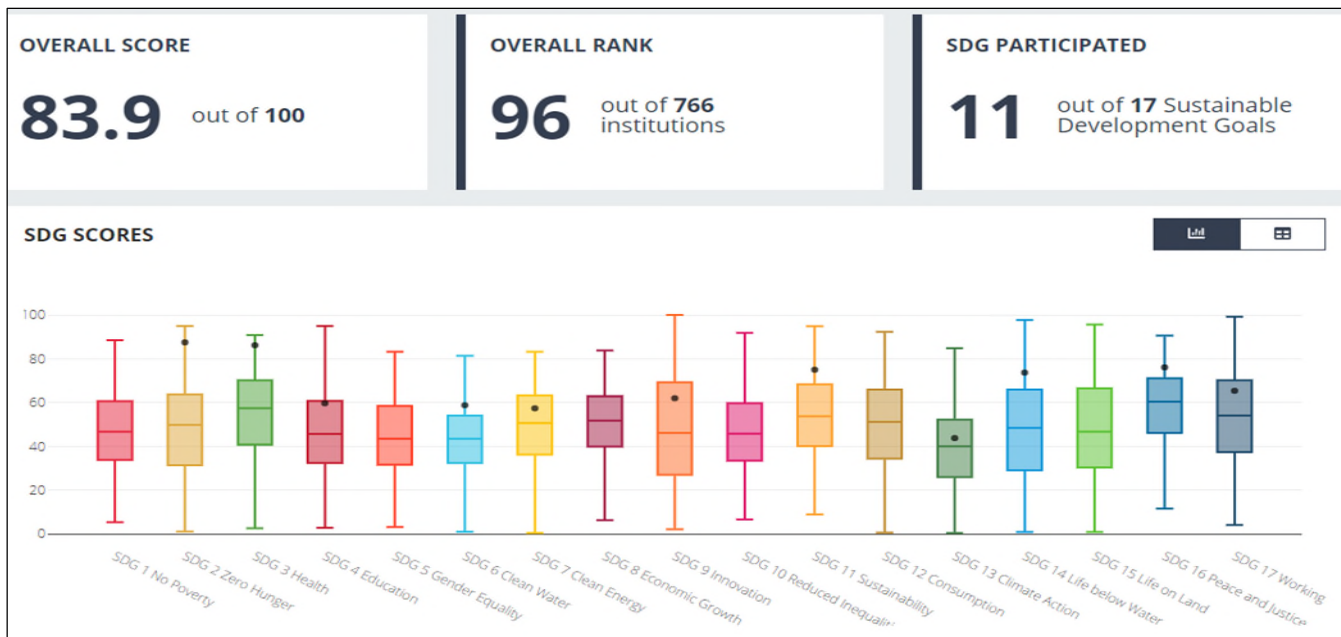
OVERALL SCORE

83.9 out of 100

OVERALL RANK

96 out of 766 institutions

SDG PARTICIPATED

11 out of 17 Sustainable Development Goals

SDG SCORES

100
80
60
40
20
0

SDG 1 No Poverty
SDG 2 Zero Hunger
SDG 3 Health
SDG 4 Education
SDG 5 Gender Equality
SDG 6 Clean Water
SDG 7 Clean Energy
SDG 8 Economic Growth
SDG 9 Innovation
SDG 10 Reduced Inequaliti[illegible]
SDG 11 Sustainability
SDG 12 Consumption
SDG 13 Climate Action
SDG 14 Life below Water
SDG 15 Life on Land
SDG 16 Peace and Justice
SDG 17 Working